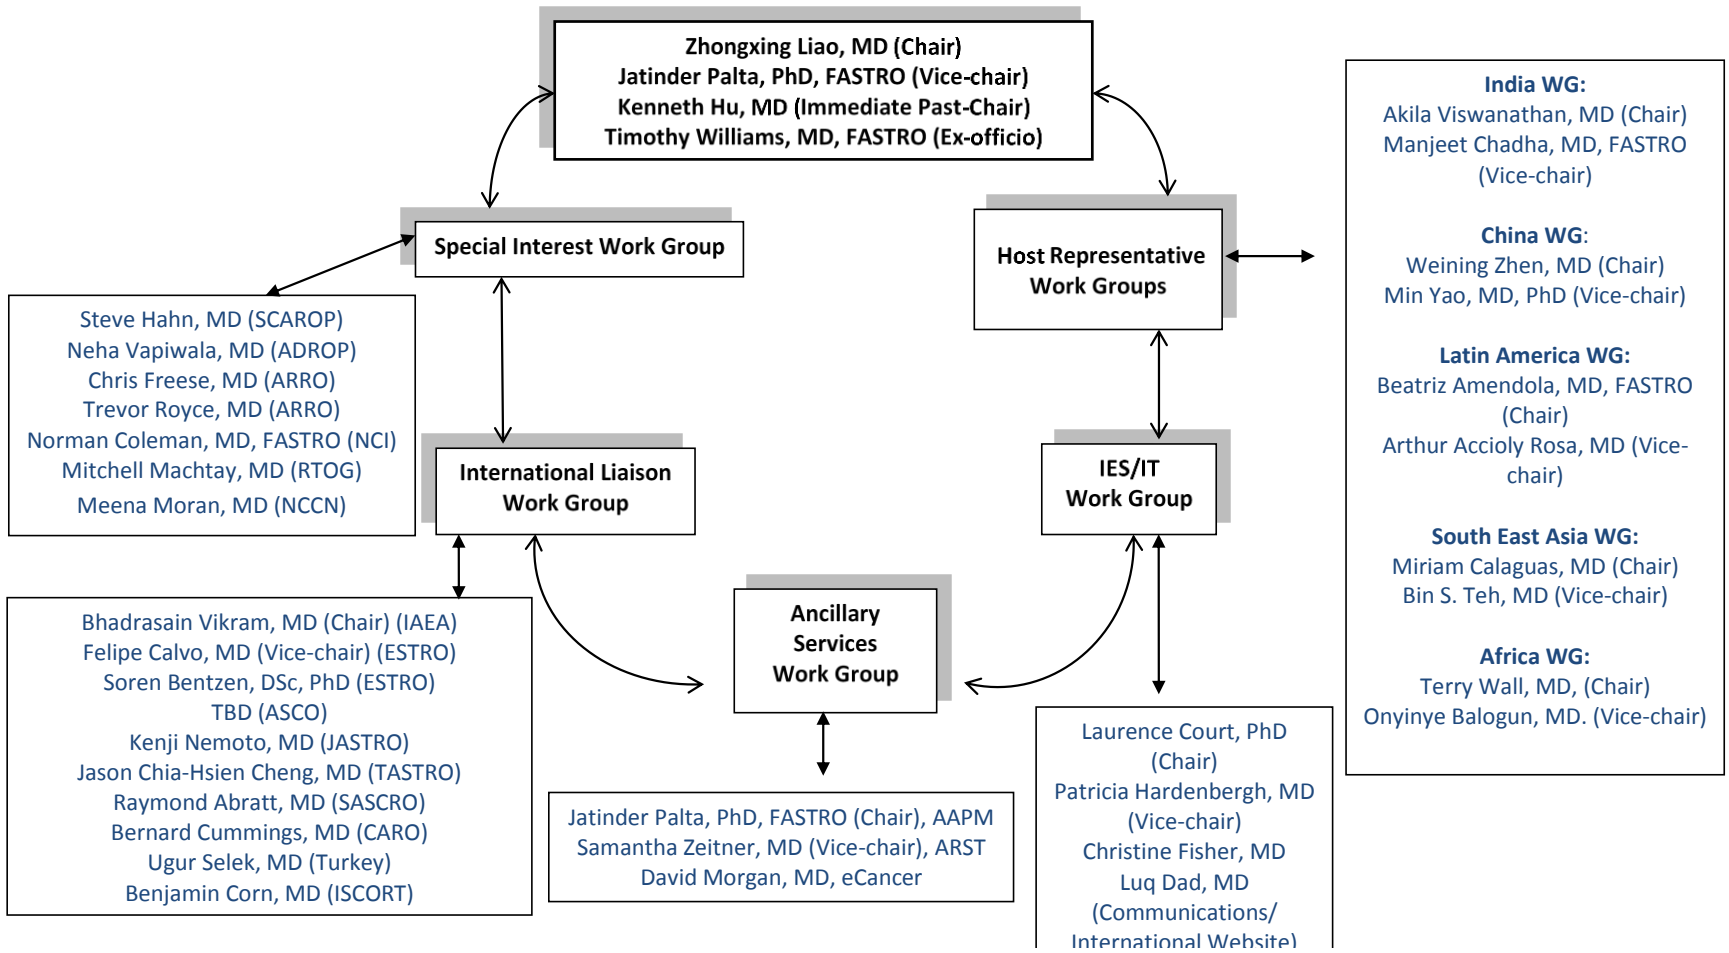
Zhongxing Liao, MD (Chair)
Jatinder Palta, PhD, FASTRO (Vice-chair)
Kenneth Hu, MD (Immediate Past-Chair)
Timothy Williams, MD, FASTRO (Ex-officio)

Special Interest Work Group

Steve Hahn, MD (SCAROP)
Neha Vapiwala, MD (ADROP)
Chris Freese, MD (ARRO)
Trevor Royce, MD (ARRO)
Norman Coleman, MD, FASTRO (NCI)
Mitchell Machtay, MD (RTOG)
Meena Moran, MD (NCCN)

International Liaison Work Group

Bhadrasain Vikram, MD (Chair) (IAEA)
Felipe Calvo, MD (Vice-chair) (ESTRO)
Soren Bentzen, DSc, PhD (ESTRO)
TBD (ASCO)
Kenji Nemoto, MD (JASTRO)
Jason Chia-Hsien Cheng, MD (TASTRO)
Raymond Abratt, MD (SASCRO)
Bernard Cummings, MD (CARO)
Ugur Selek, MD (Turkey)
Benjamin Corn, MD (ISCORT)

Ancillary Services Work Group

Jatinder Palta, PhD, FASTRO (Chair), AAPM
Samantha Zeitner, MD (Vice-chair), ARST
David Morgan, MD, eCancer

Host Representative Work Groups

IES/IT Work Group

Laurence Court, PhD (Chair)
Patricia Hardenbergh, MD (Vice-chair)
Christine Fisher, MD
Luq Dad, MD
(Communications/ International Website)

India WG:
Akila Viswanathan, MD (Chair)
Manjeet Chadha, MD, FASTRO (Vice-chair)

China WG:
Weining Zhen, MD (Chair)
Min Yao, MD, PhD (Vice-chair)

Latin America WG:
Beatriz Amendola, MD, FASTRO (Chair)
Arthur Accioly Rosa, MD (Vice-chair)

South East Asia WG:
Miriam Calaguas, MD (Chair)
Bin S. Teh, MD (Vice-chair)

Africa WG:
Terry Wall, MD, (Chair)
Onyinye Balogun, MD. (Vice-chair)